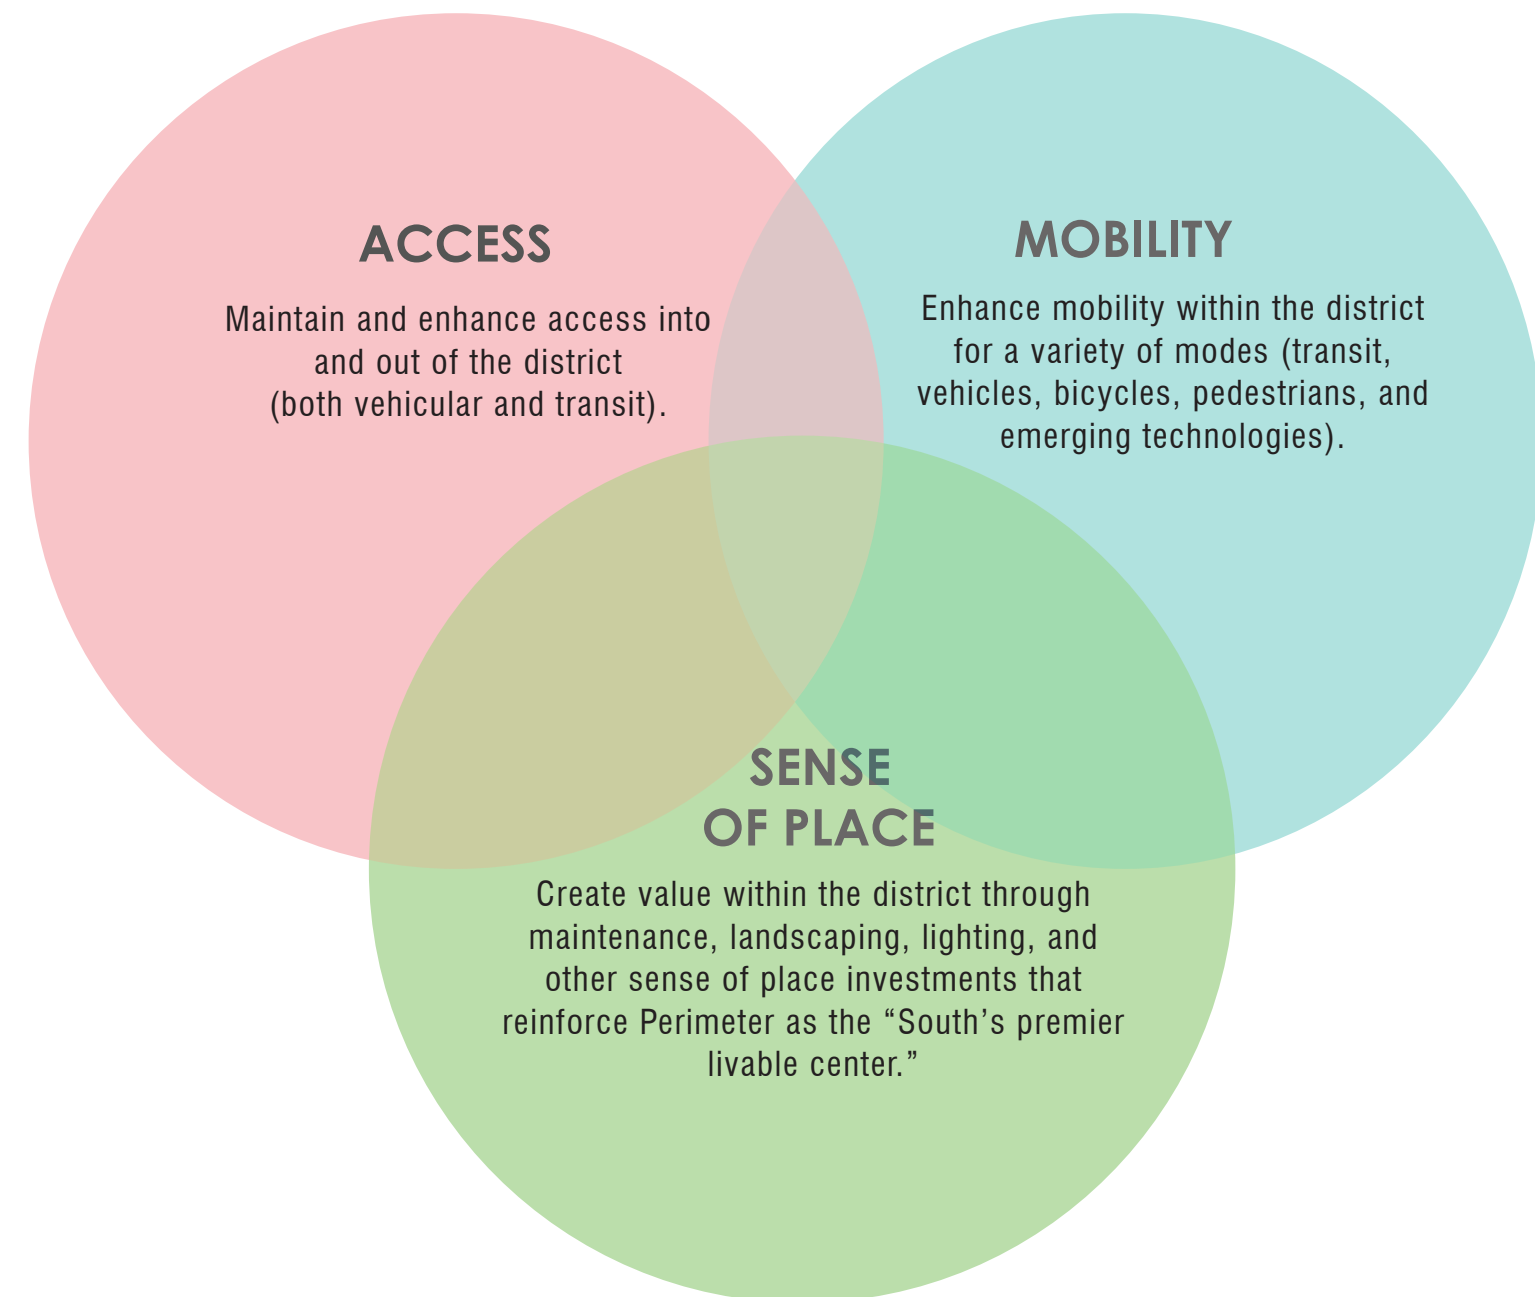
ACCESS

Maintain and enhance access into and out of the district (both vehicular and transit).

MOBILITY

Enhance mobility within the district for a variety of modes (transit, vehicles, bicycles, pedestrians, and emerging technologies).

SENSE OF PLACE

Create value within the district through maintenance, landscaping, lighting, and other sense of place investments that reinforce Perimeter as the “South’s premier livable center.”